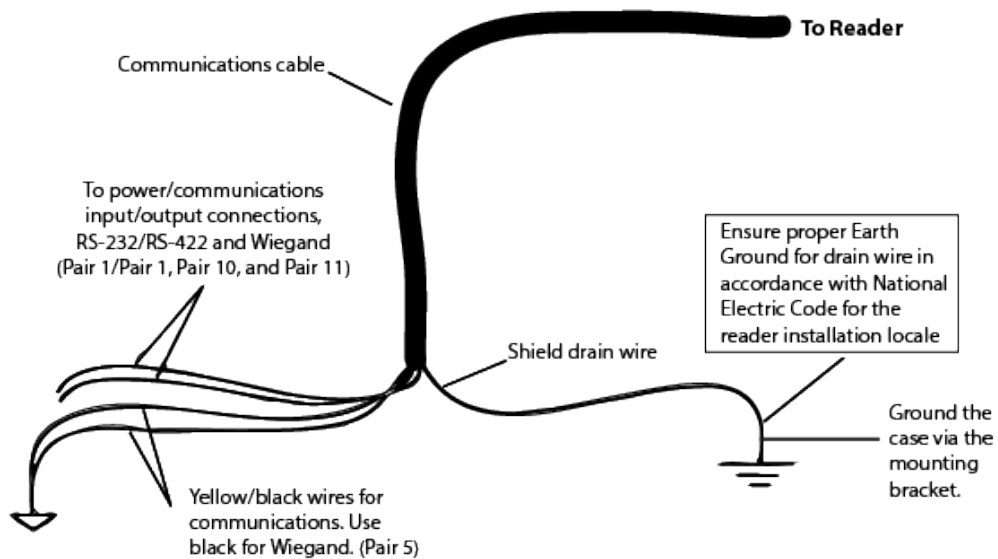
To Reader

Communications cable

To power/communications input/output connections, RS-232/RS-422 and Wiegand (Pair 1/Pair 1, Pair 10, and Pair 11)

Ensure proper Earth Ground for drain wire in accordance with National Electric Code for the reader installation locale

Shield drain wire

Ground the case via the mounting bracket.

Yellow/black wires for communications. Use black for Wiegand. (Pair 5)